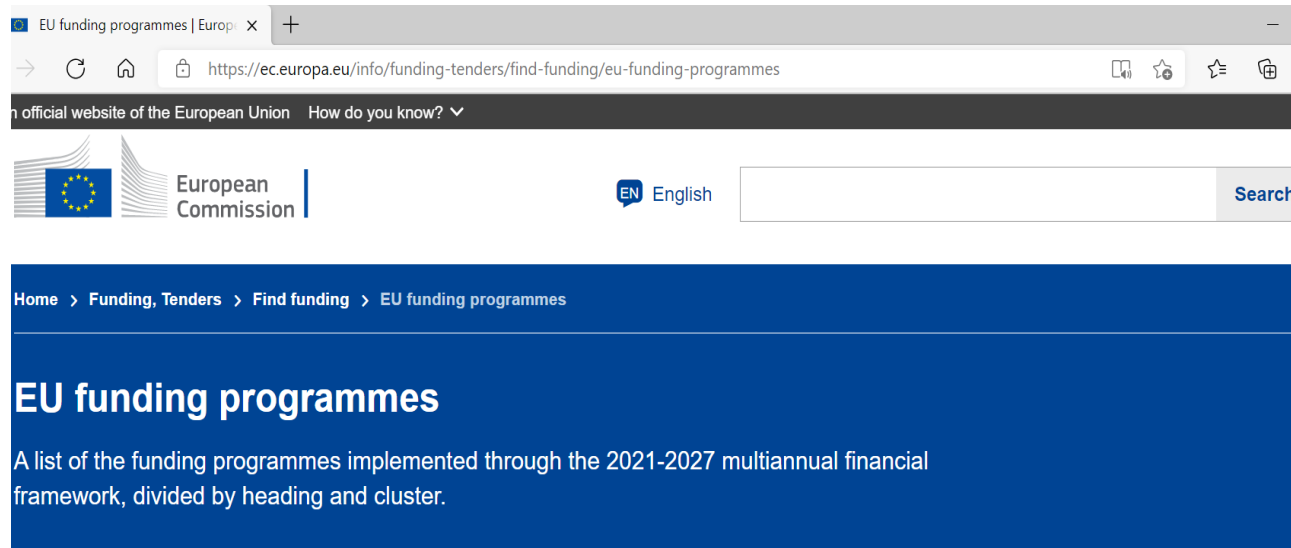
EU funding programmes | Europ
+
https://ec.europa.eu/info/funding-tenders/find-funding/eu-funding-programmes
n official website of the European Union How do you know?
European Commission
EN English
Search

Home › Funding, Tenders › Find funding › EU funding programmes

EU funding programmes

A list of the funding programmes implemented through the 2021-2027 multiannual financial framework, divided by heading and cluster.